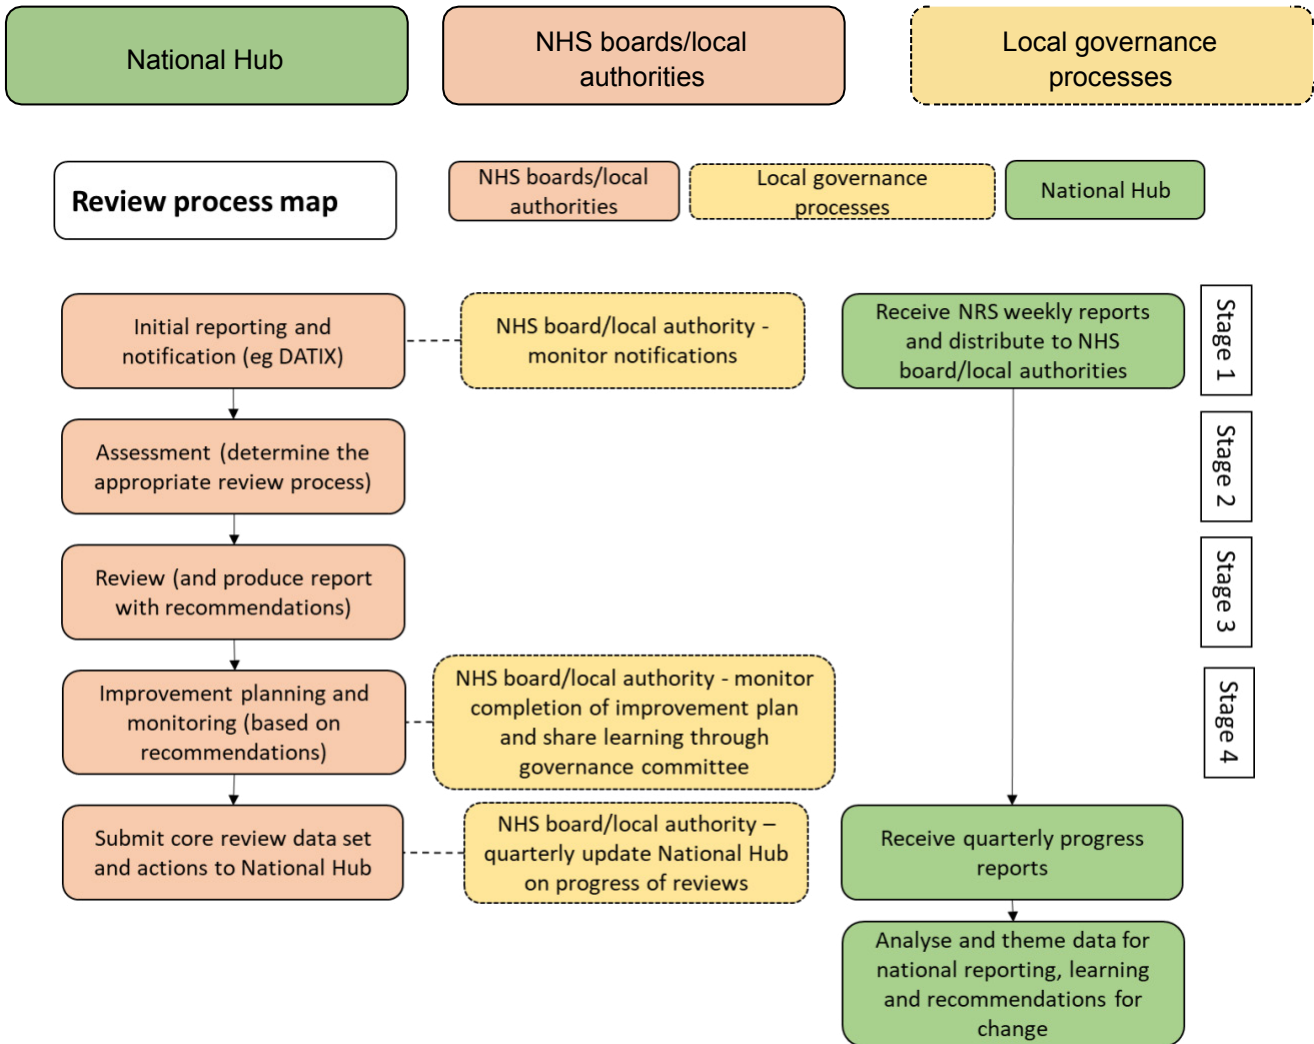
National Hub

NHS boards/local authorities

Local governance processes

Review process map

NHS boards/local authorities

Local governance processes

National Hub

Initial reporting and notification (eg DATIX)

NHS board/local authority - monitor notifications

Receive NRS weekly reports and distribute to NHS board/local authorities

Stage 1

Assessment (determine the appropriate review process)

Stage 2

Review (and produce report with recommendations)

Stage 3

Improvement planning and monitoring (based on recommendations)

NHS board/local authority - monitor completion of improvement plan and share learning through governance committee

Stage 4

Submit core review data set and actions to National Hub

NHS board/local authority – quarterly update National Hub on progress of reviews

Receive quarterly progress reports

Analyse and theme data for national reporting, learning and recommendations for change